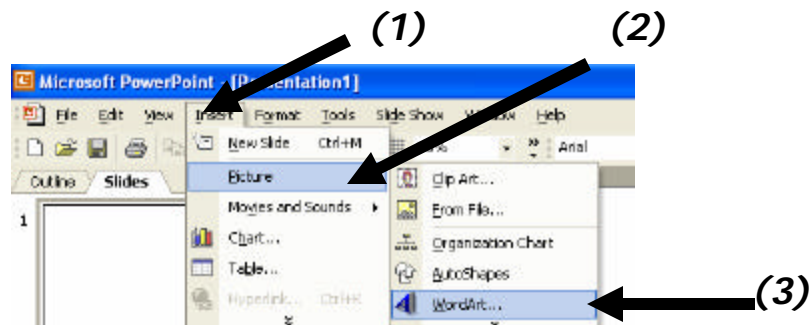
(1)

(2)

Microsoft PowerPoint - [Presentation1]

File Edit View Insert Format Tools Slide Show Window Help

Arial

Outline Slides

1

New Slide Ctrl+M

Picture

Movies and Sounds

Chart...

Table...

Hyperlink... Ctrl+K

Clip Art...

From File...

Organization Chart

AutoShapes

WordArt...

(3)